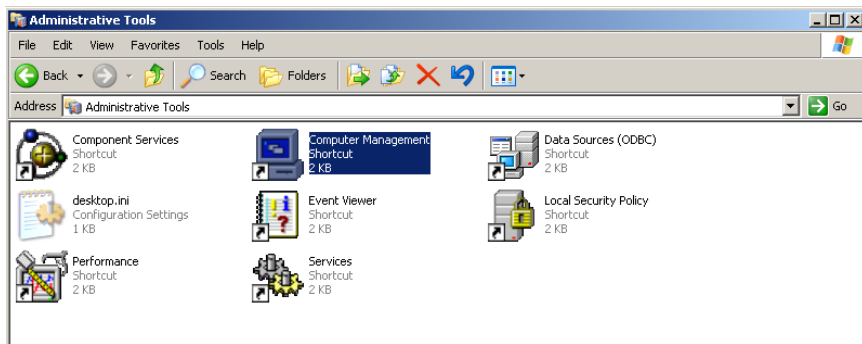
Administrative Tools

File Edit View Favorites Tools Help

Back Search Folders

Address Administrative Tools Go

Component Services
Shortcut
2 KB

Computer Management
Shortcut
2 KB

Data Sources (ODBC)
Shortcut
2 KB

desktop.ini
Configuration Settings
1 KB

Event Viewer
Shortcut
2 KB

Local Security Policy
Shortcut
2 KB

Performance
Shortcut
2 KB

Services
Shortcut
2 KB